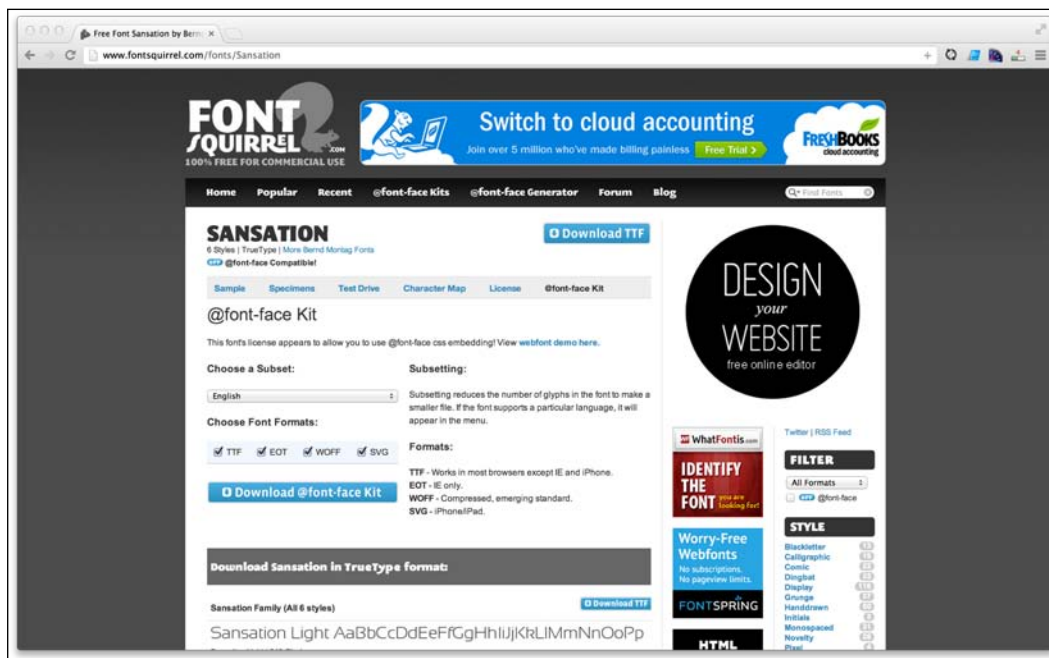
Free Font Sansation by Bern ×

www.fontsquirrel.com/fonts/Sansation

FONT SQUIRREL .com
100% FREE FOR COMMERCIAL USE

Switch to cloud accounting
Join over 5 million who've made billing painless Free Trial >
FRESHBOOKS cloud accounting

Home Popular Recent @font-face Kits @font-face Generator Forum Blog
Find Fonts

SANSATION
6 Styles | TrueType | More Bernd Montag Fonts
OFF @font-face Compatible!

Download TTF

Sample Specimens Test Drive Character Map License @font-face Kit

@font-face Kit

This font's license appears to allow you to use @font-face css embedding! View webfont demo here.

Choose a Subset:

English

Choose Font Formats:

TTF EOT WOFF SVG

Download @font-face Kit

Subsetting:

Subsetting reduces the number of glyphs in the font to make a smaller file. If the font supports a particular language, it will appear in the menu.

Formats:

TTF - Works in most browsers except IE and iPhone.
EOT - IE only.
WOFF - Compressed, emerging standard.
SVG - iPhone/iPad.

Download Sansation in TrueType format:

Sansation Family (All 6 styles)

Download TTF

Sansation Light AaBbCcDdEeFfGgHhIiJjKkLlMmNnOoPp

DESIGN your WEBSITE free online editor

WhatFontis.com
IDENTIFY THE FONT you are looking for!

Worry-Free Webfonts
No subscriptions. No pageview limits.
FONTSPRING

HTML

Twitter | RSS Feed

FILTER
All Formats
OFF @font-face

STYLE
Blackletter
Calligraphic
Comic
Dingbat
Display
Grunge
Handdrawn
Initials
Monospaced
Novelty
Pixel